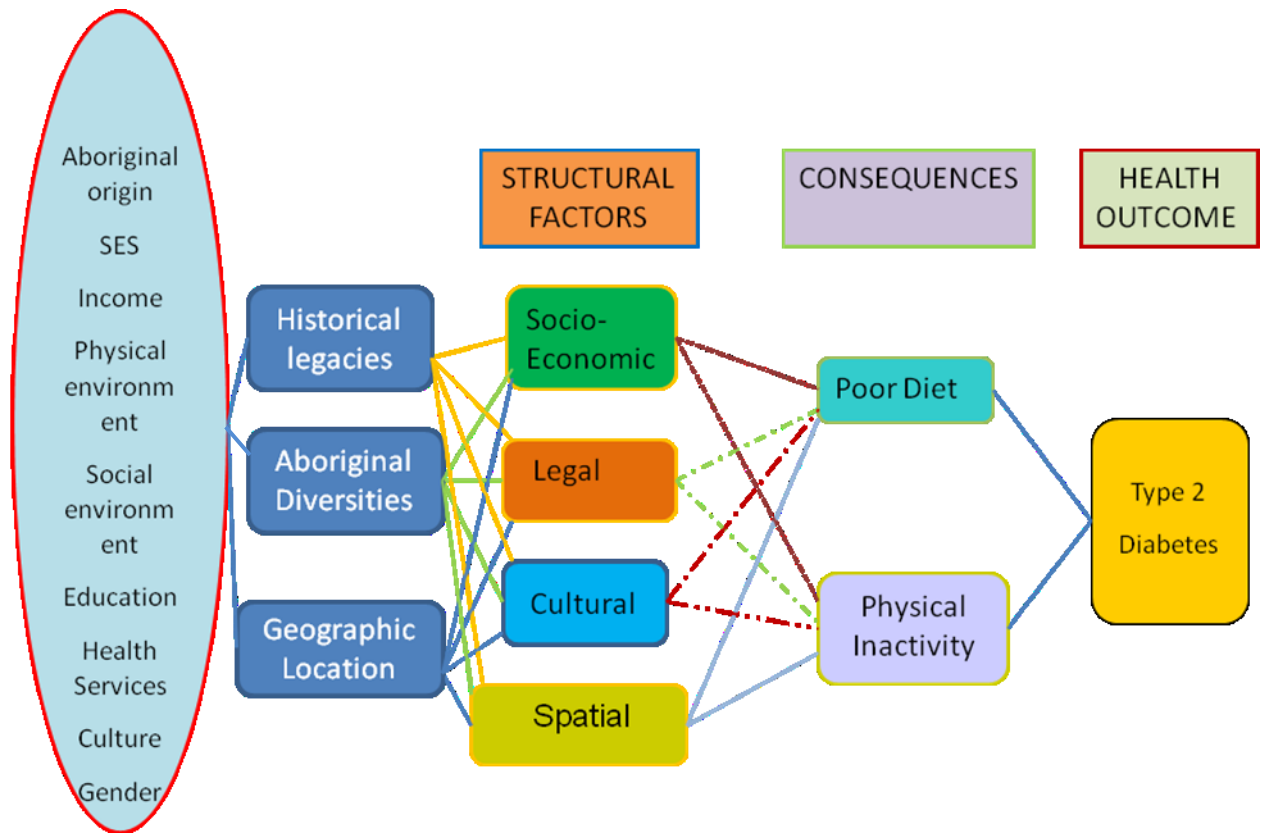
Aboriginal origin

SES

Income

Physical environment

Social environment

Education

Health Services

Culture

Gender

STRUCTURAL FACTORS

CONSEQUENCES

HEALTH OUTCOME

Historical legacies

Aboriginal Diversities

Geographic Location

Socio-Economic

Legal

Cultural

Spatial

Poor Diet

Physical Inactivity

Type 2 Diabetes